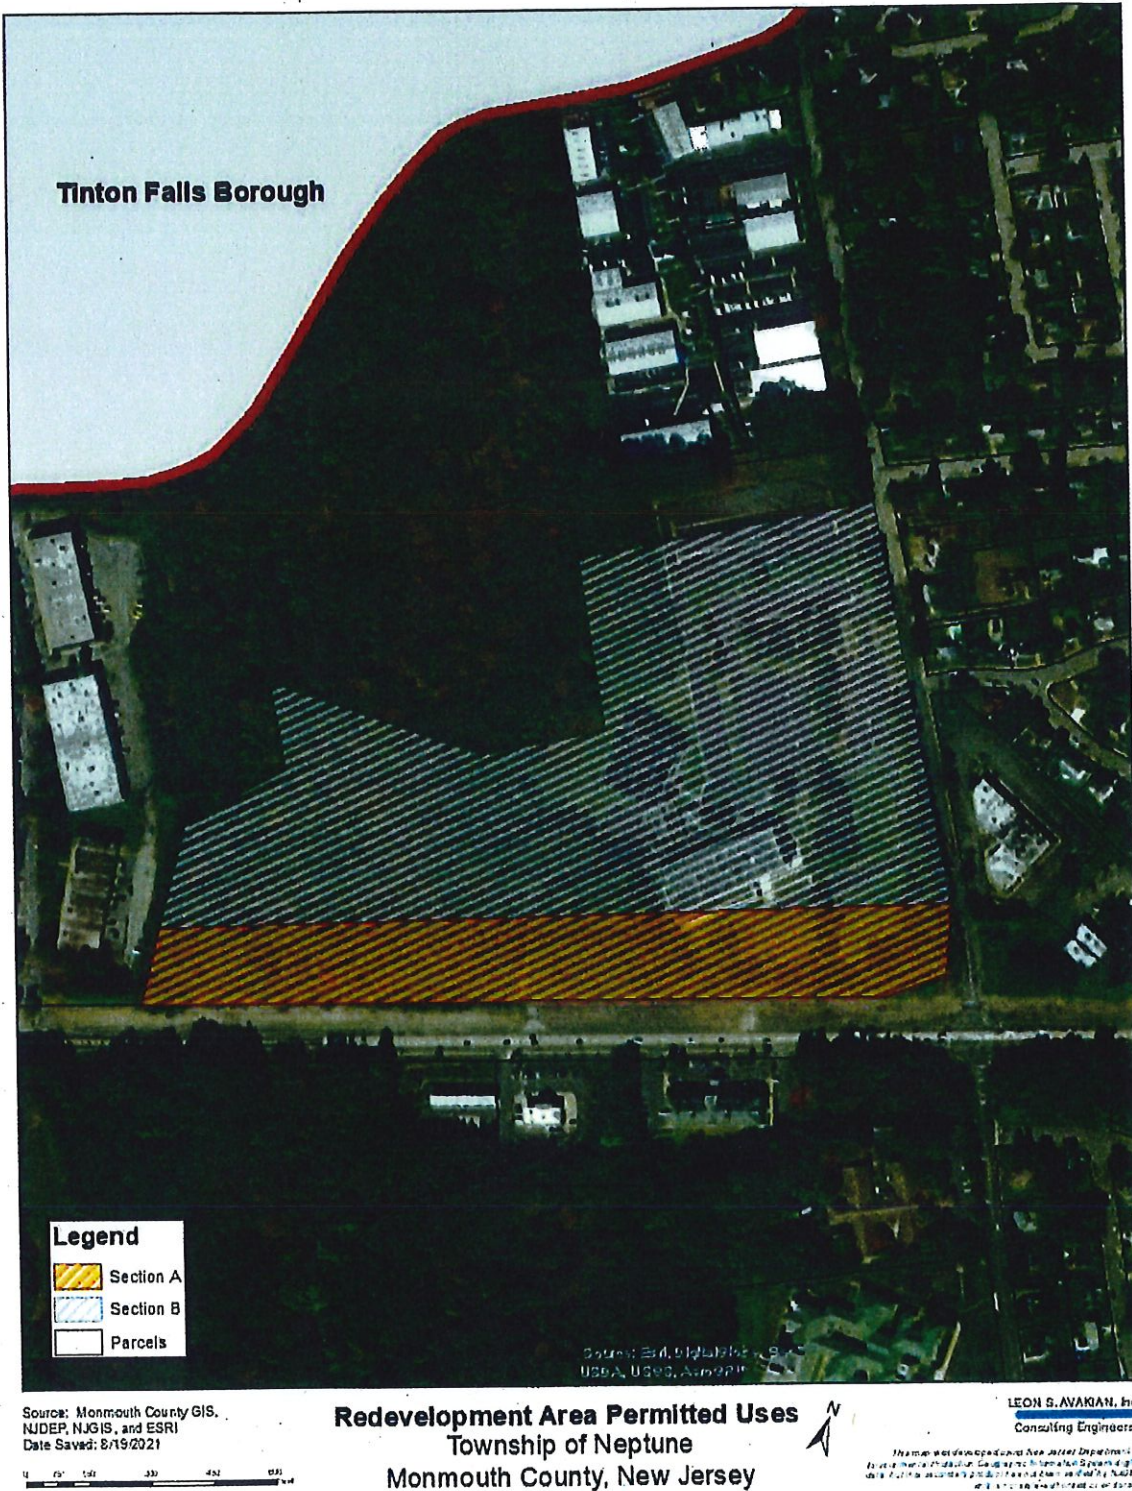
Tinton Falls Borough

Legend
Section A
Section B
Parcels

Source: Esri, DigitalGlobe, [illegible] USDA, USGS, AeroGRID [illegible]

Source: Monmouth County GIS, NJDEP, NJGIS, and ESRI
Date Saved: 8/19/2021

0 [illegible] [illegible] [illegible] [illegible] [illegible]

Redevelopment Area Permitted Uses
Township of Neptune
Monmouth County, New Jersey

N

LEON S. AVAKIAN, In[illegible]
Consulting Engineers

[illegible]